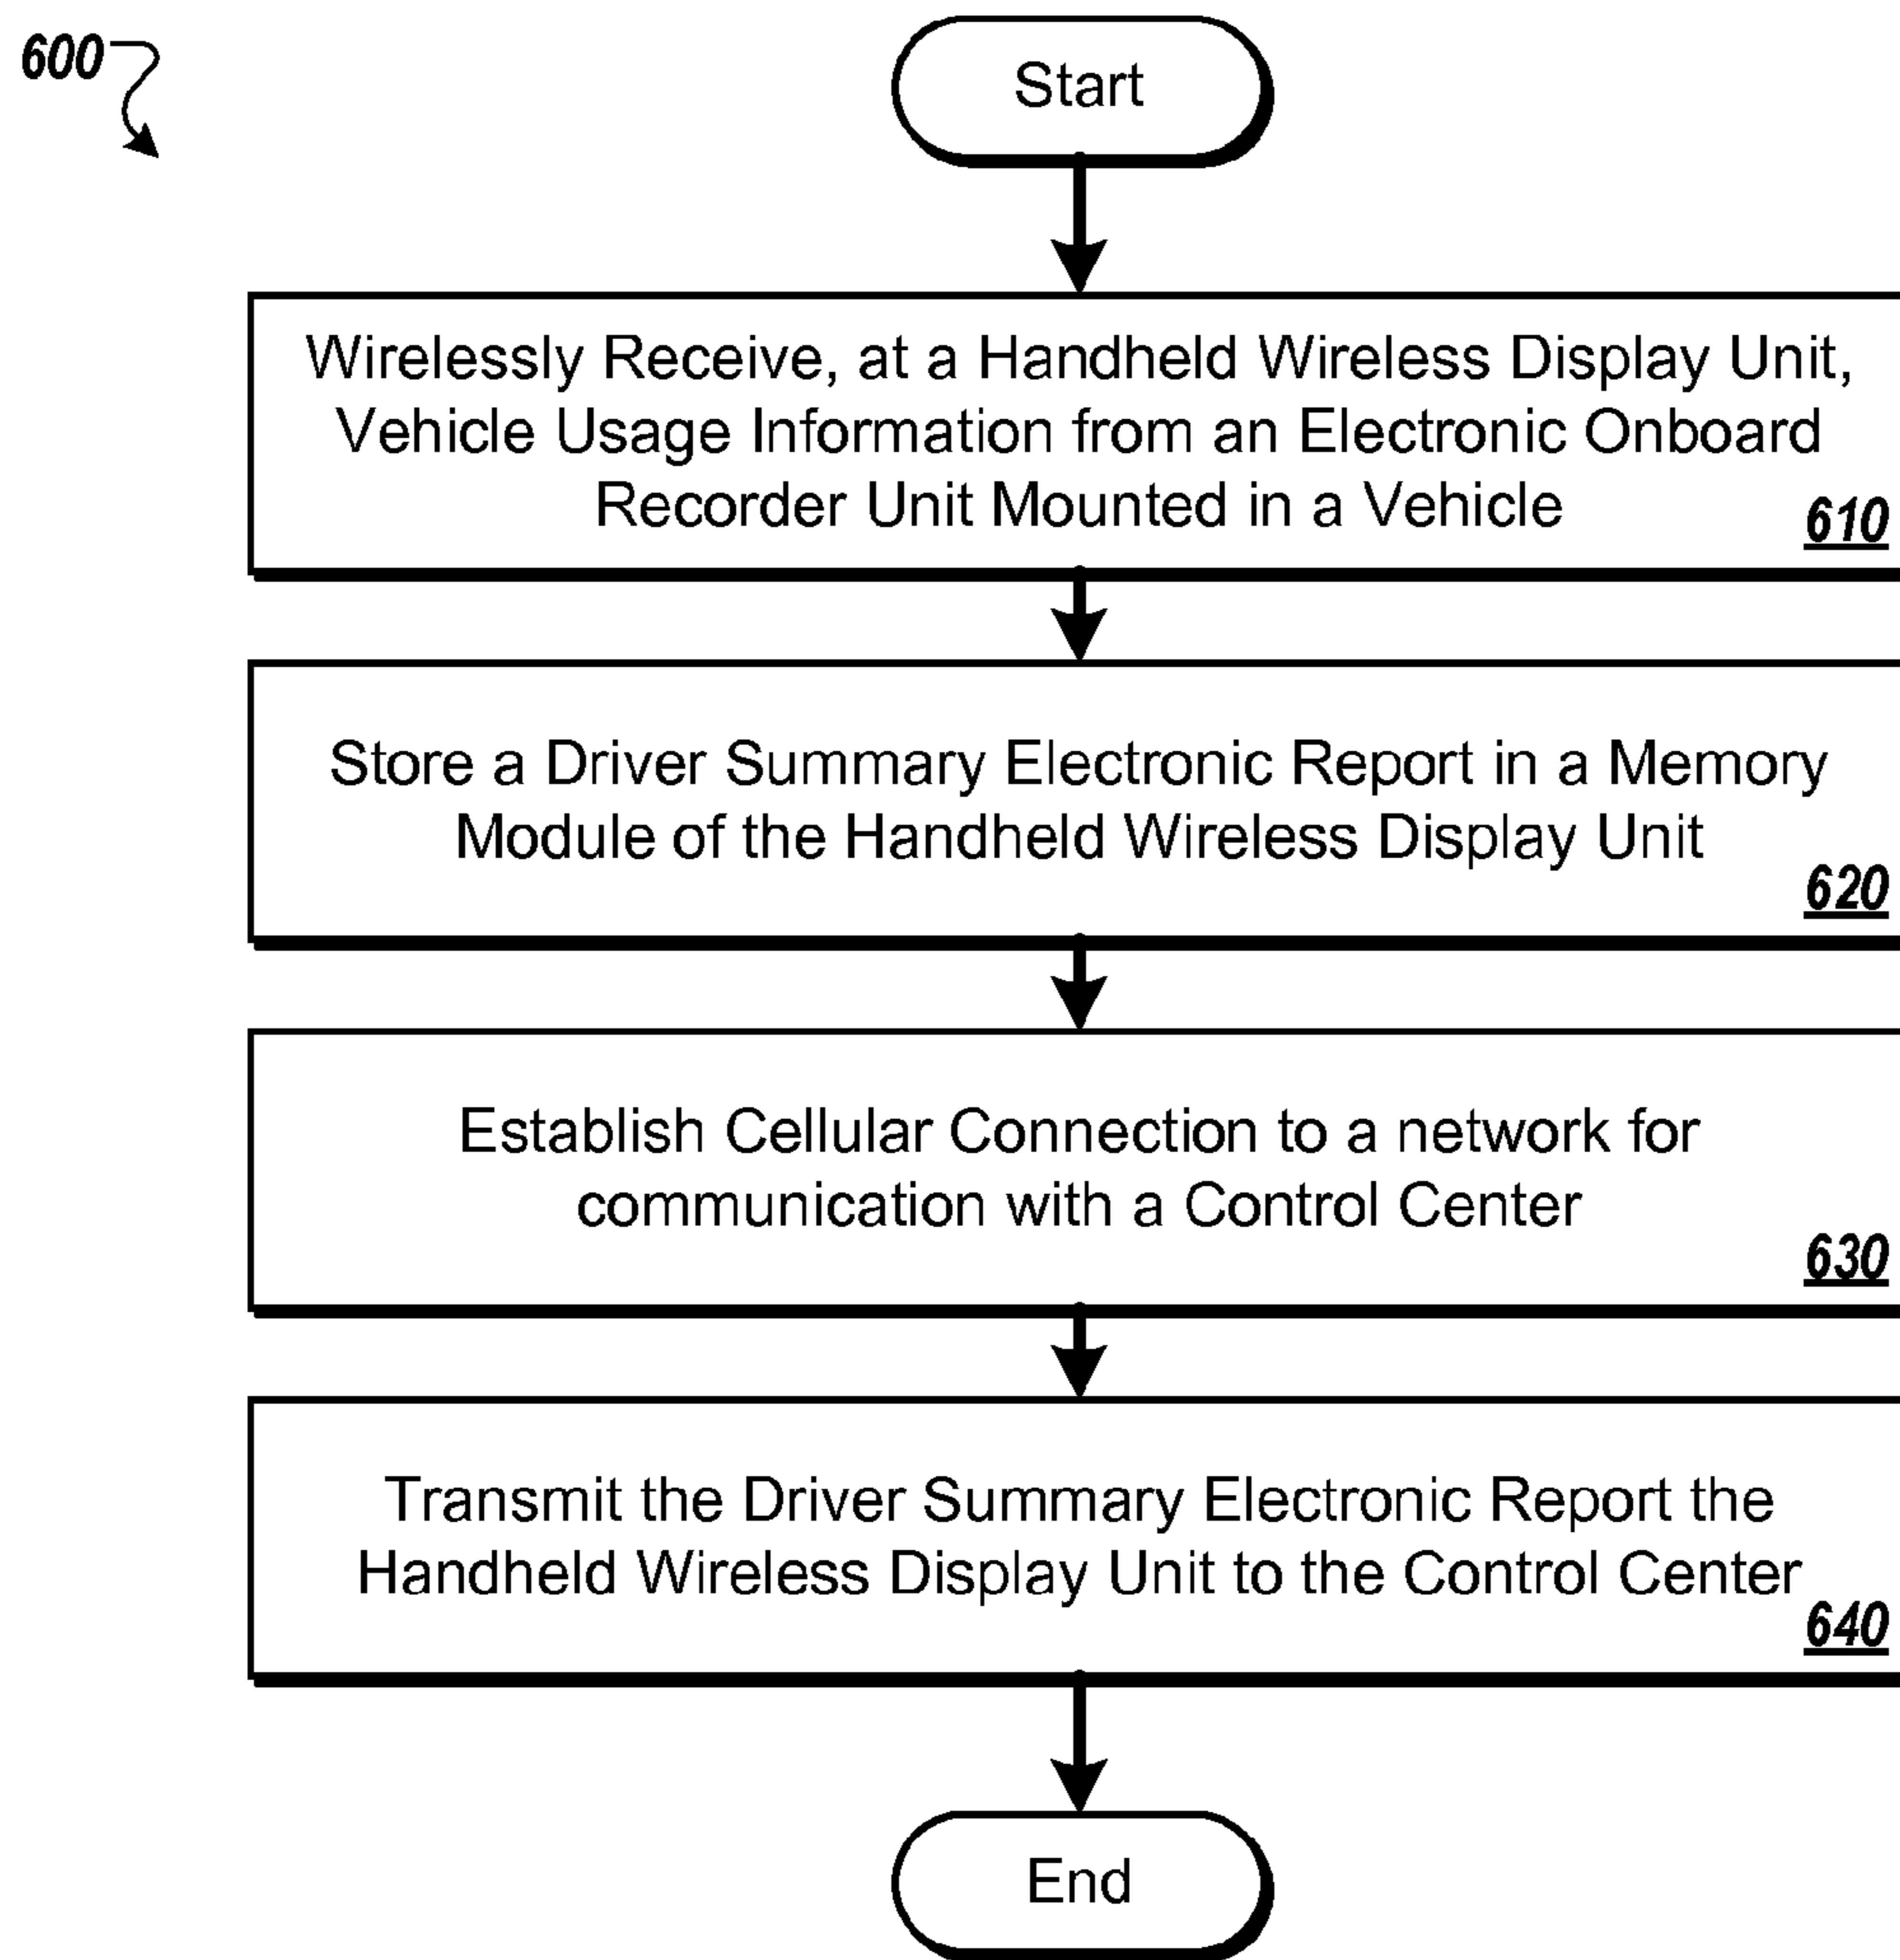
600

Start

Wirelessly Receive, at a Handheld Wireless Display Unit, Vehicle Usage Information from an Electronic Onboard Recorder Unit Mounted in a Vehicle
610

Store a Driver Summary Electronic Report in a Memory Module of the Handheld Wireless Display Unit
620

Establish Cellular Connection to a network for communication with a Control Center
630

Transmit the Driver Summary Electronic Report the Handheld Wireless Display Unit to the Control Center
640

End